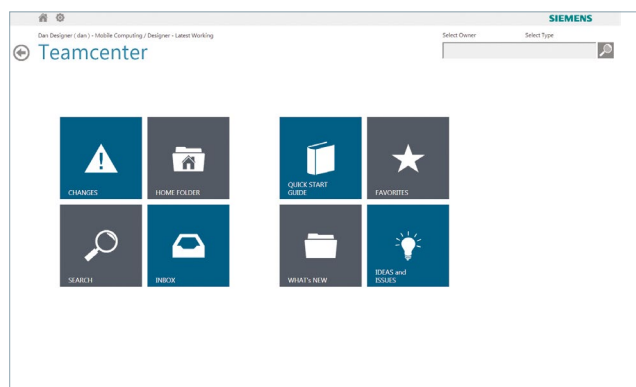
SIEMENS

Dan Designer ( dan ) - Mobile Computing / Designer - Latest Working

Select Owner

Select Type

Teamcenter

CHANGES

HOME FOLDER

SEARCH

INBOX

QUICK START GUIDE

FAVORITES

WHAT's NEW

IDEAS and ISSUES